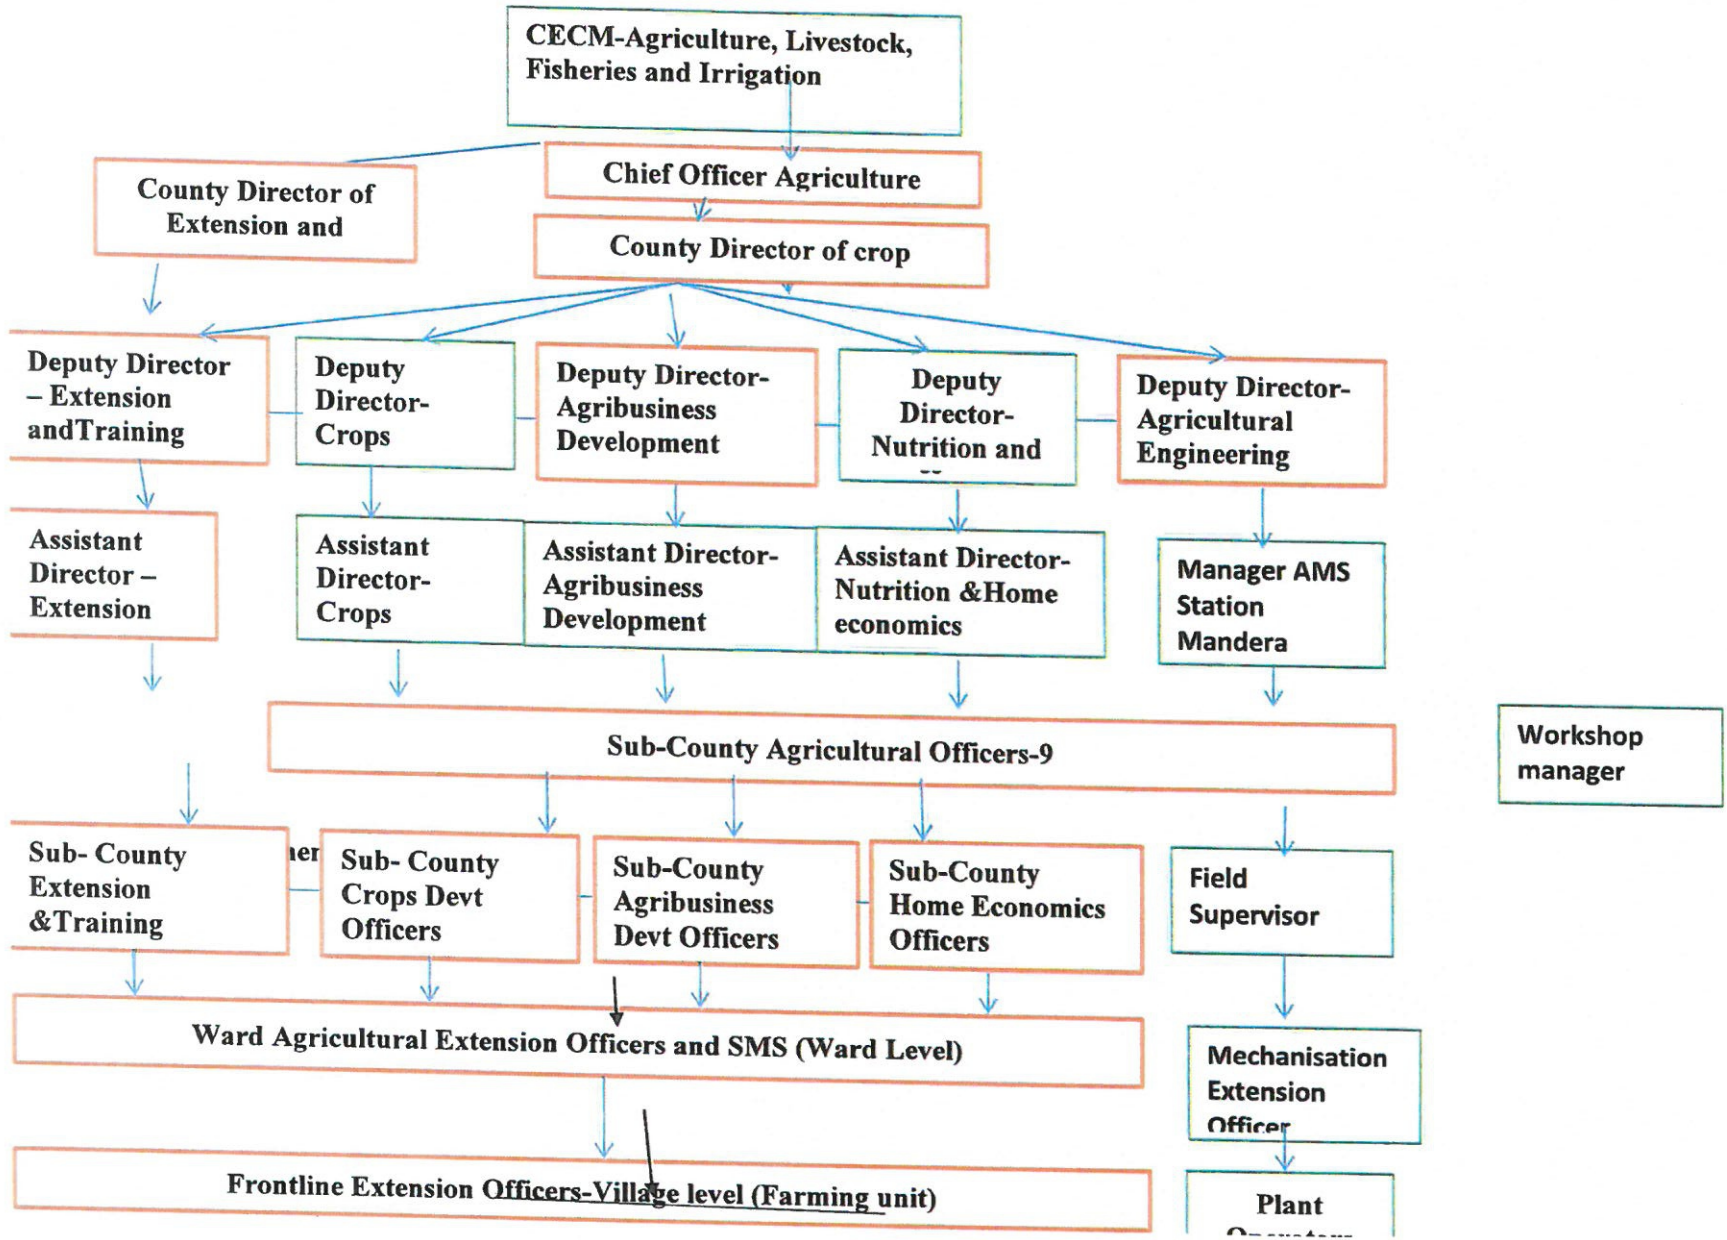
CECM-Agriculture, Livestock, Fisheries and Irrigation

County Director of Extension and

Chief Officer Agriculture

County Director of crop

Deputy Director – Extension and Training

Deputy Director-Crops

Deputy Director-Agribusiness Development

Deputy Director-Nutrition and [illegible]

Deputy Director-Agricultural Engineering

Assistant Director – Extension

Assistant Director-Crops

Assistant Director-Agribusiness Development

Assistant Director-Nutrition &Home economics

Manager AMS Station Mandera

Workshop manager

Sub-County Agricultural Officers-9

Sub- County Extension &Training

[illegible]er

Sub- County Crops Devt Officers

Sub-County Agribusiness Devt Officers

Sub-County Home Economics Officers

Field Supervisor

Ward Agricultural Extension Officers and SMS (Ward Level)

Mechanisation Extension Officer

Frontline Extension Officers-Village level (Farming unit)

Plant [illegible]